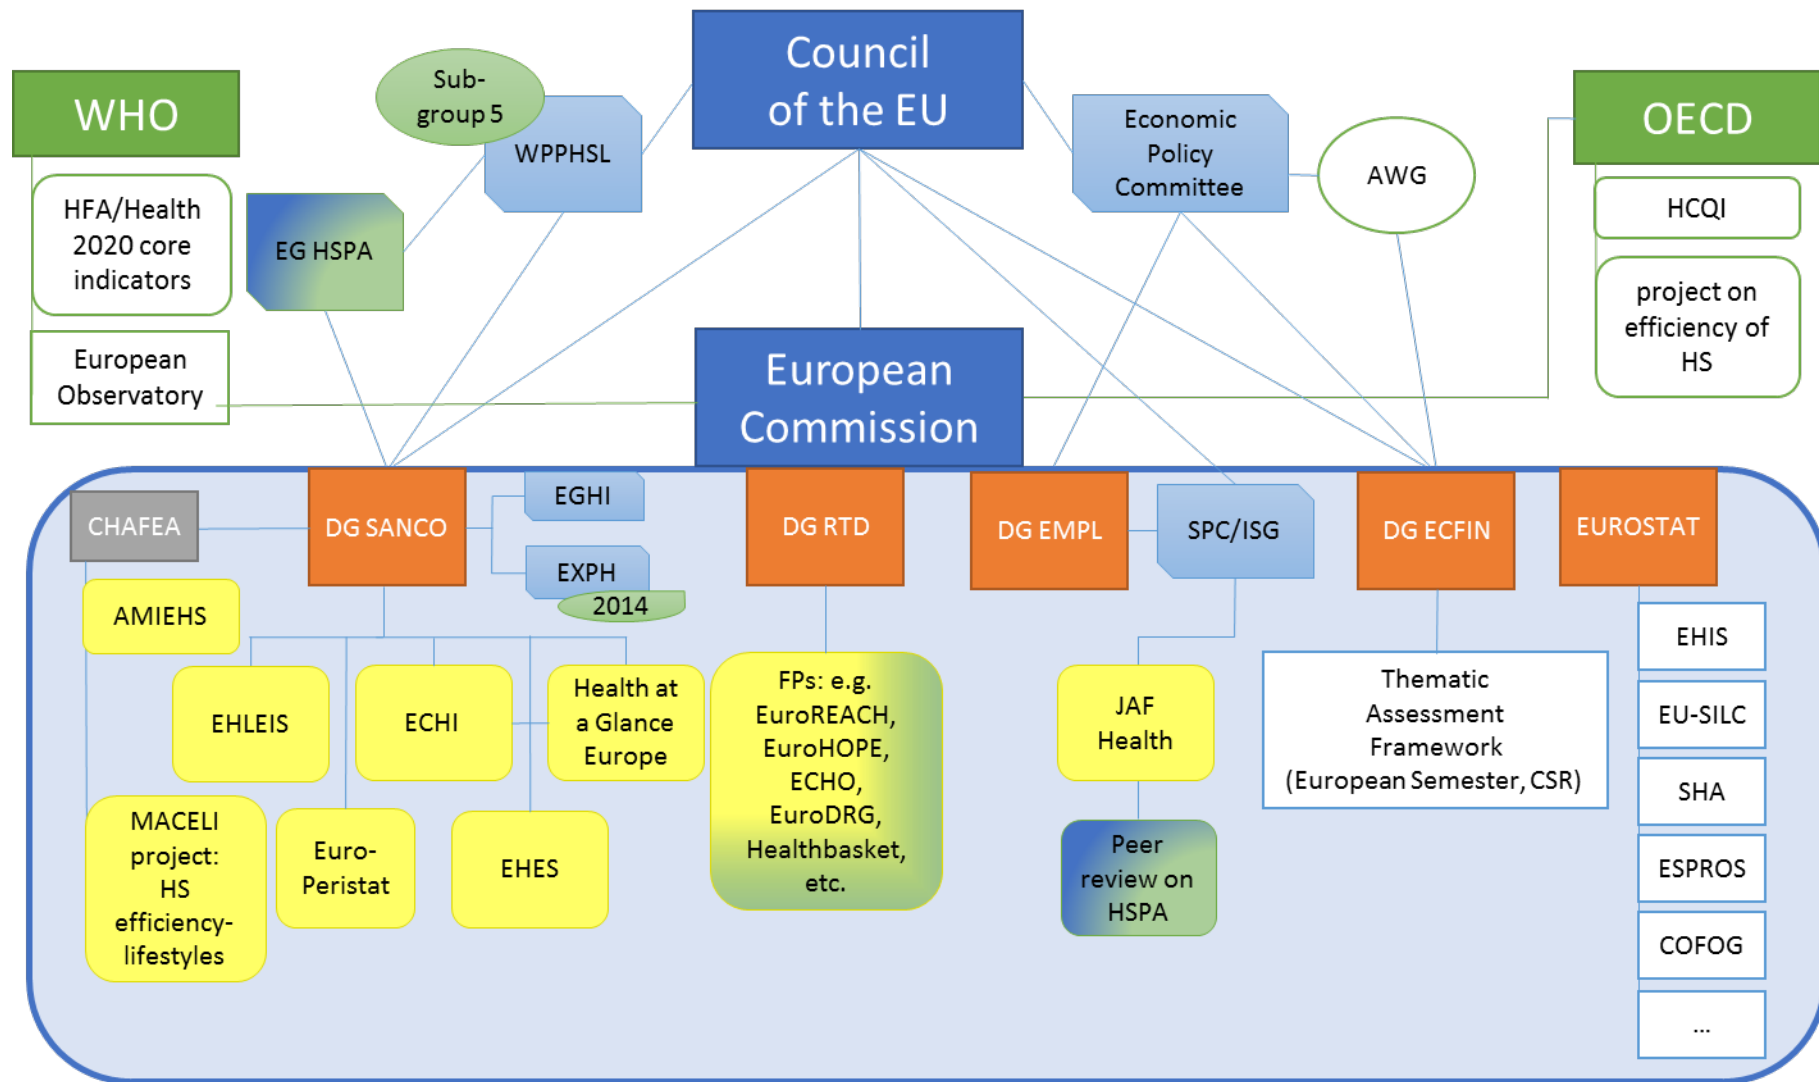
WHO

HFA/Health 2020 core indicators

European Observatory

Sub-group 5

WPPHSL

EG HSPA

Council of the EU

Economic Policy Committee

AWG

OECD

HCQI

project on efficiency of HS

European Commission

CHAFEA

DG SANCO

EGHI

EXPH

2014

DG RTD

DG EMPL

SPC/ISG

DG ECFIN

EUROSTAT

AMIEHS

EHLEIS

ECHI

Health at a Glance Europe

FPs: e.g. EuroREACH, EuroHOPE, ECHO, EuroDRG, Healthbasket, etc.

JAF Health

Thematic Assessment Framework (European Semester, CSR)

EHIS

EU-SILC

SHA

ESPROS

COFOG

...

MACELI project: HS efficiency-lifestyles

Euro-Peristat

EHES

Peer review on HSPA